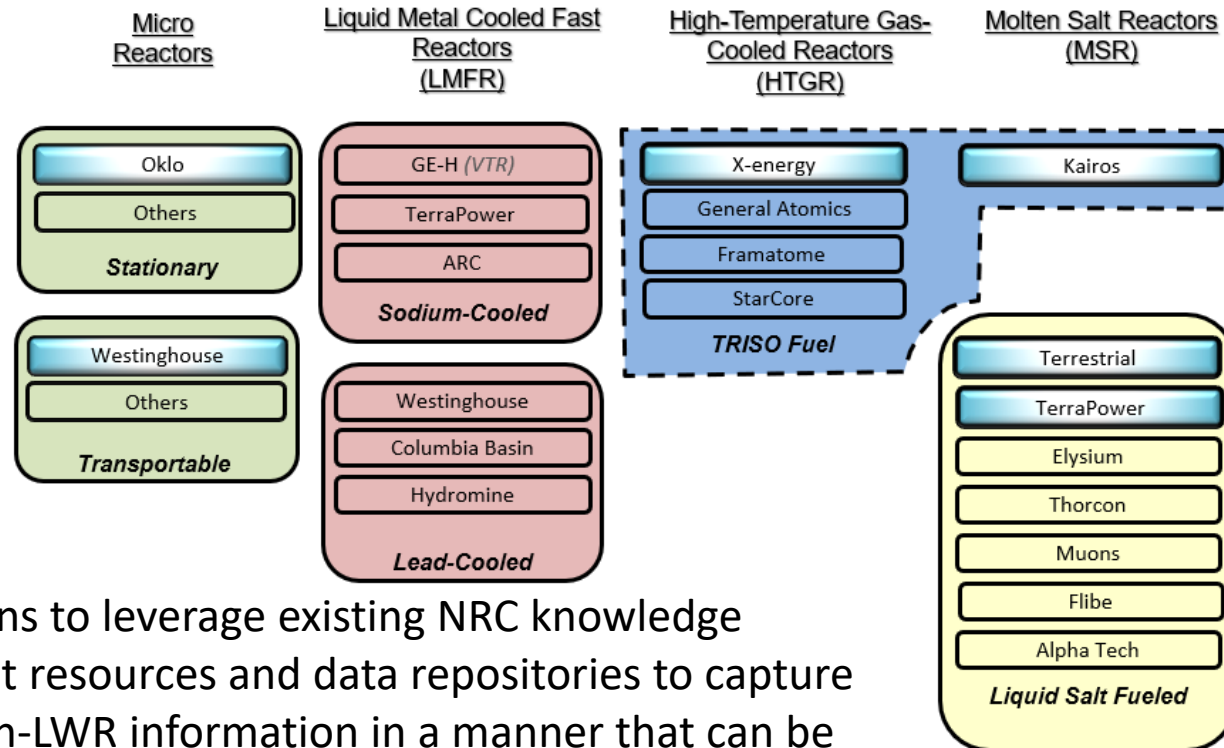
Micro Reactors

Liquid Metal Cooled Fast Reactors (LMFR)

High-Temperature Gas-Cooled Reactors (HTGR)

Molten Salt Reactors (MSR)

Oklo
Others
Stationary

Westinghouse
Others
Transportable

GE-H (VTR)
TerraPower
ARC
Sodium-Cooled

Westinghouse
Columbia Basin
Hydromine
Lead-Cooled

X-energy
General Atomics
Framatome
StarCore
TRISO Fuel

Kairos

Terrestrial
TerraPower
Elysium
Thorcon
Muons
Flibe
Alpha Tech
Liquid Salt Fueled

ns to leverage existing NRC knowledge t resources and data repositories to capture n-LWR information in a manner that can be